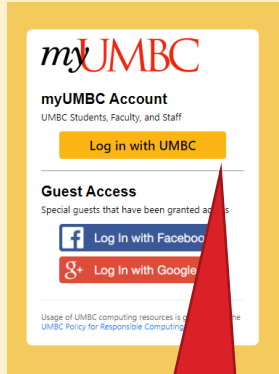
myUMBC

myUMBC Account

UMBC Students, Faculty, and Staff

Log in with UMBC

Guest Access

Special guests that have been granted a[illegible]

Log In with Faceboo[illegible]

Log In with Google

Usage of UMBC computing resources is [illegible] the UMBC Policy for Responsible Computing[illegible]